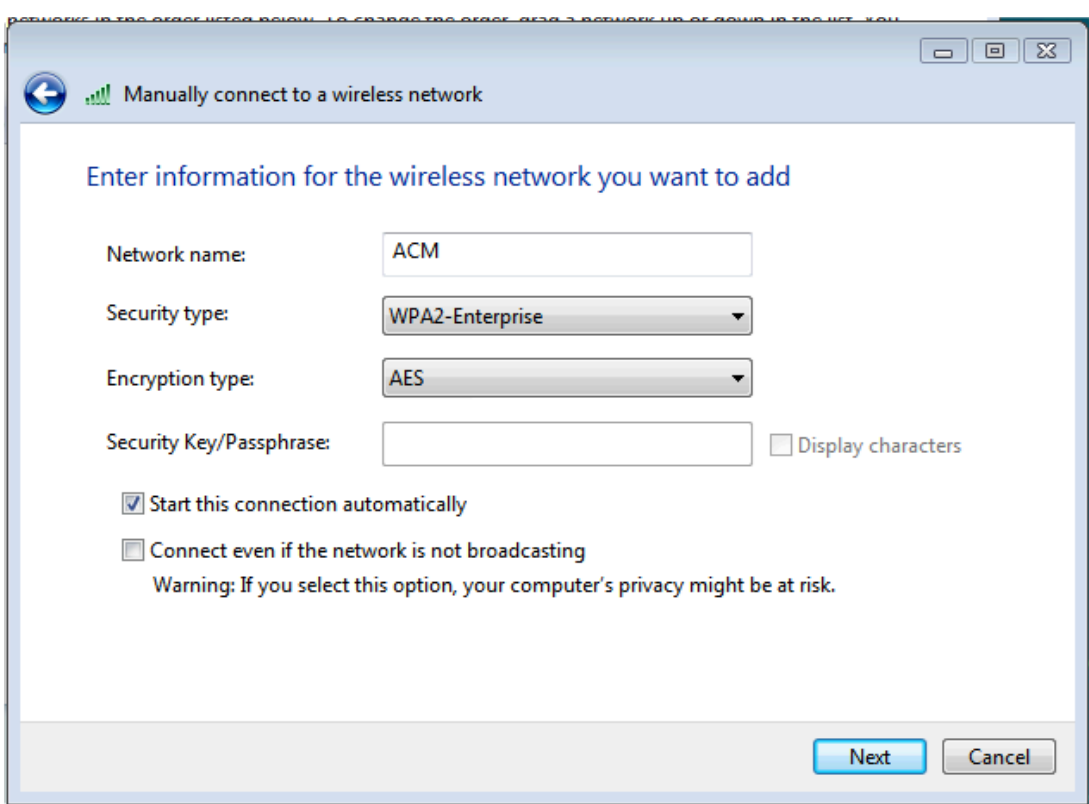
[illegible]

Manually connect to a wireless network

Enter information for the wireless network you want to add

Network name: ACM

Security type: WPA2-Enterprise

Encryption type: AES

Security Key/Passphrase:

Display characters

Start this connection automatically

Connect even if the network is not broadcasting

Warning: If you select this option, your computer's privacy might be at risk.

Next

Cancel